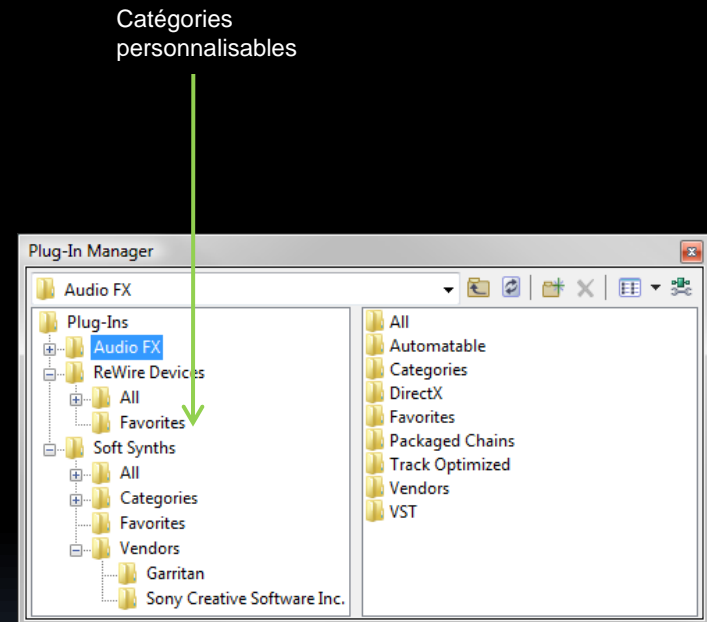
Catégories personnalisables

Plug-In Manager

Audio FX

Plug-Ins
Audio FX
ReWire Devices
All
Favorites
Soft Synths
All
Categories
Favorites
Vendors
Garritan
Sony Creative Software Inc.

All
Automatable
Categories
DirectX
Favorites
Packaged Chains
Track Optimized
Vendors
VST